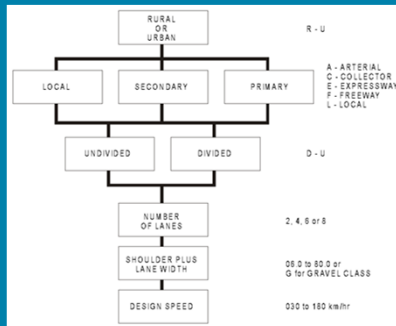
RURAL OR URBAN

R - U

LOCAL

SECONDARY

PRIMARY

A - ARTERIAL
C - COLLECTOR
E - EXPRESSWAY
F - FREEWAY
L - LOCAL

UNDIVIDED

DIVIDED

D - U

NUMBER OF LANES

2, 4, 6 or 8

SHOULDER PLUS LANE WIDTH

06.0 to 80.0 or G for GRAVEL CLASS

DESIGN SPEED

030 to 180 km/hr